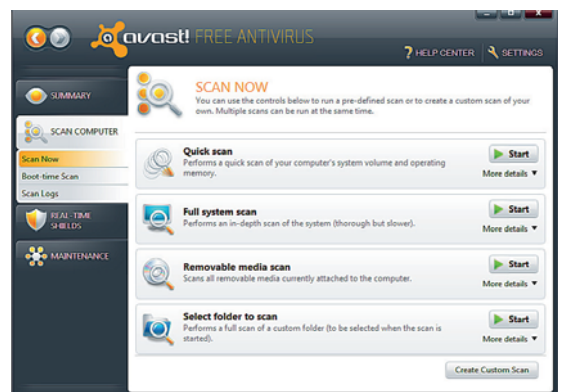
avast! FREE ANTIVIRUS

HELP CENTER
SETTINGS

SUMMARY
SCAN COMPUTER
Scan Now
Boot-time Scan
Scan Logs
REAL-TIME SHIELDS
MAINTENANCE

SCAN NOW
You can use the controls below to run a pre-defined scan or to create a custom scan of your own. Multiple scans can be run at the same time.

Quick scan
Performs a quick scan of your computer's system volume and operating memory.
Start
More details ▼

Full system scan
Performs an in-depth scan of the system (thorough but slower).
Start
More details ▼

Removable media scan
Scans all removable media currently attached to the computer.
Start
More details ▼

Select folder to scan
Performs a full scan of a custom folder (to be selected when the scan is started).
Start
More details ▼

Create Custom Scan